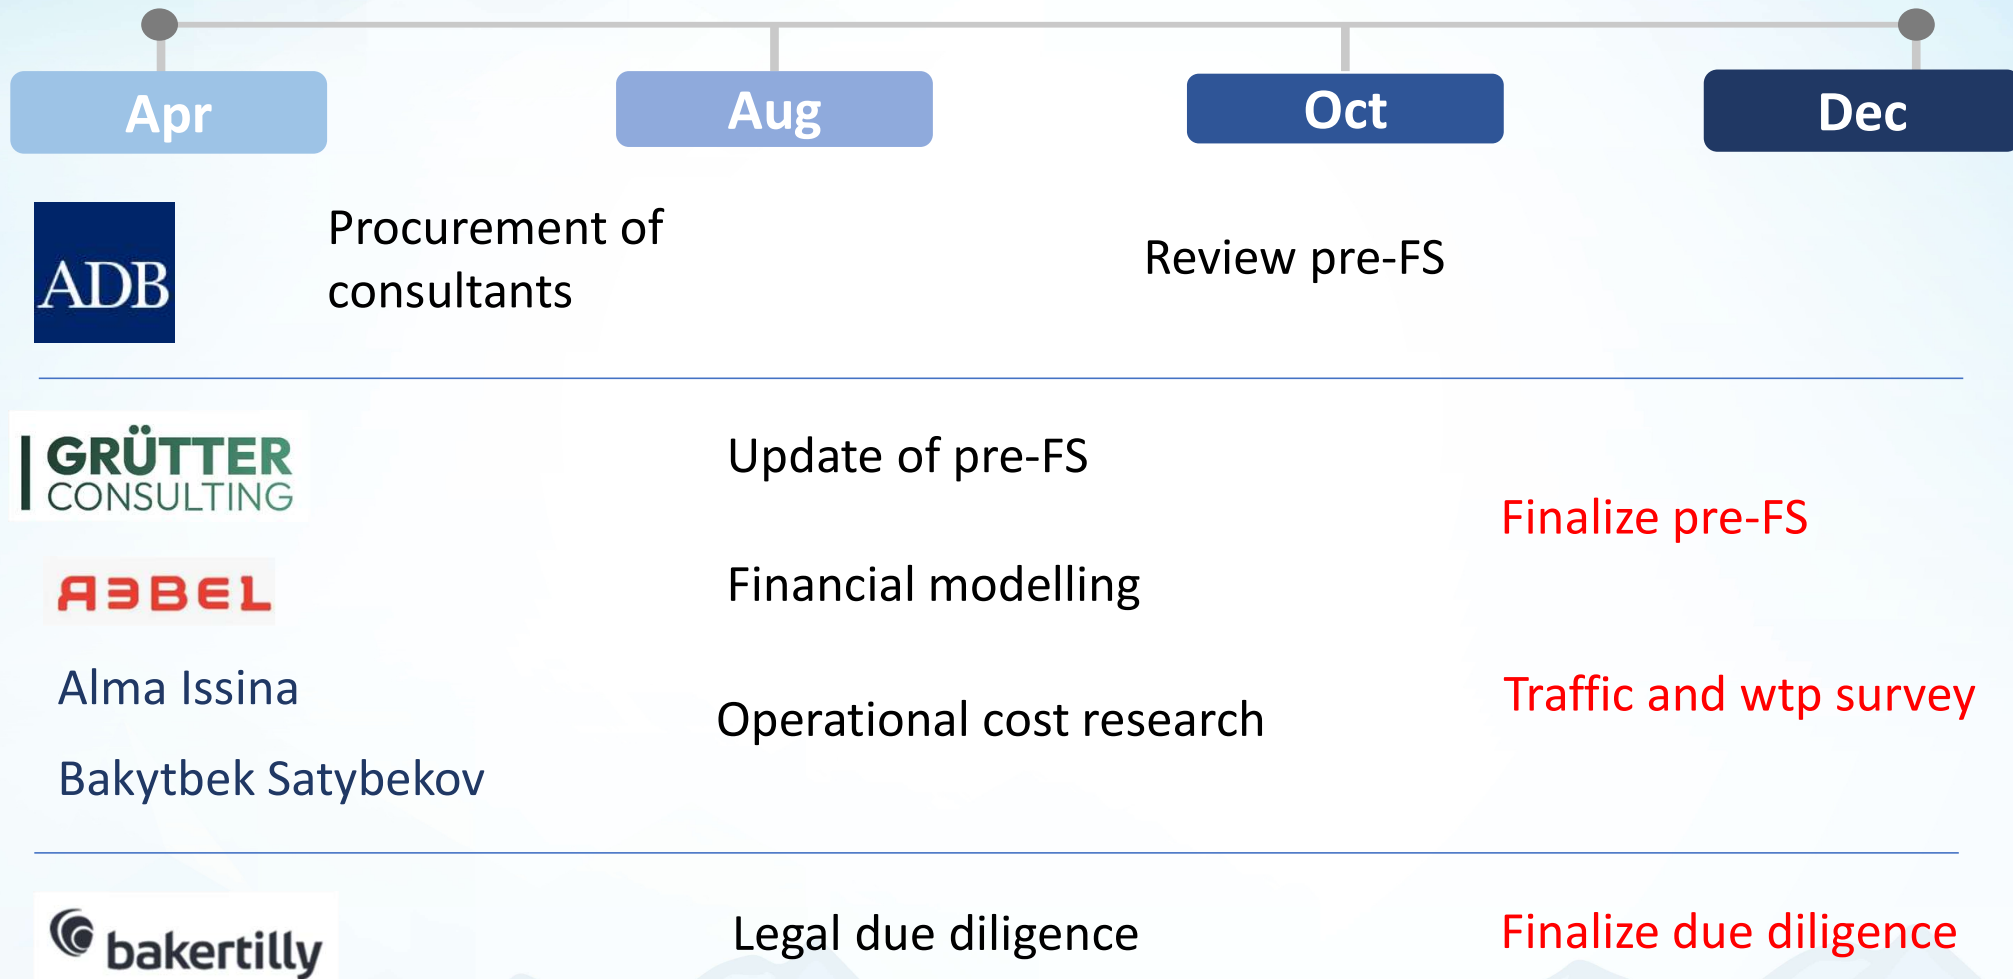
Apr
Aug
Oct
Dec

ADB

Procurement of consultants

Review pre-FS

GRÜTTER CONSULTING

ABBEL

Alma Issina

Bakytbek Satybekov

Update of pre-FS

Financial modelling

Operational cost research

Finalize pre-FS

Traffic and wtp survey

bakertilly

Legal due diligence

Finalize due diligence